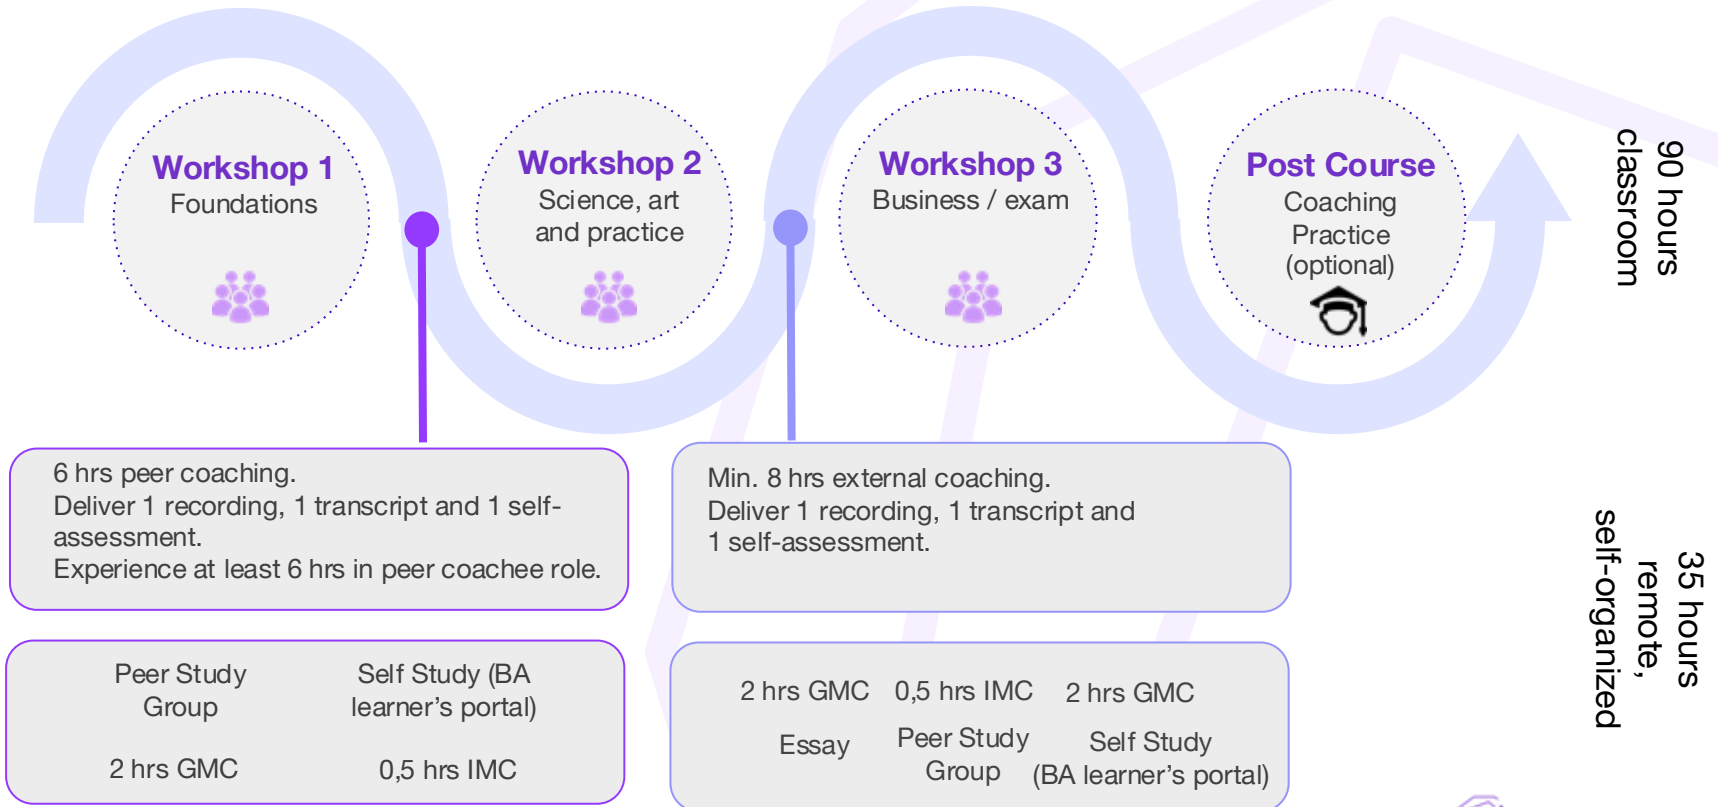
Workshop 1
Foundations

Workshop 2
Science, art and practice

Workshop 3
Business / exam

Post Course
Coaching Practice (optional)

90 hours classroom

6 hrs peer coaching.
Deliver 1 recording, 1 transcript and 1 self-assessment.
Experience at least 6 hrs in peer coachee role.

Min. 8 hrs external coaching.
Deliver 1 recording, 1 transcript and 1 self-assessment.

35 hours remote, self-organized

| Peer Study Group | Self Study (BA learner's portal) |
|---|---|
| 2 hrs GMC | 0,5 hrs IMC |

| 2 hrs GMC | 0,5 hrs IMC | 2 hrs GMC |
|---|---|---|
| Essay | Peer Study Group | Self Study (BA learner's portal) |